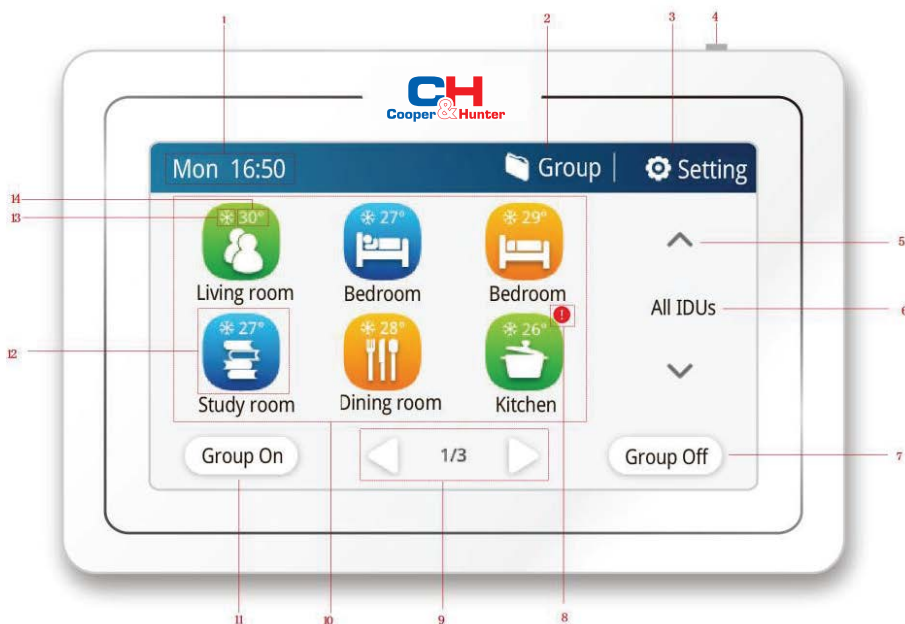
1 2 3 4

C&H Cooper&Hunter

Mon 16:50

Group | Setting

14
13

30°
Living room

27°
Bedroom

29°
Bedroom

5

All IDUs

6

12

27°
Study room

28°
Dining room

26°
!
Kitchen

Group On

1/3

Group Off

7

11 10 9 8